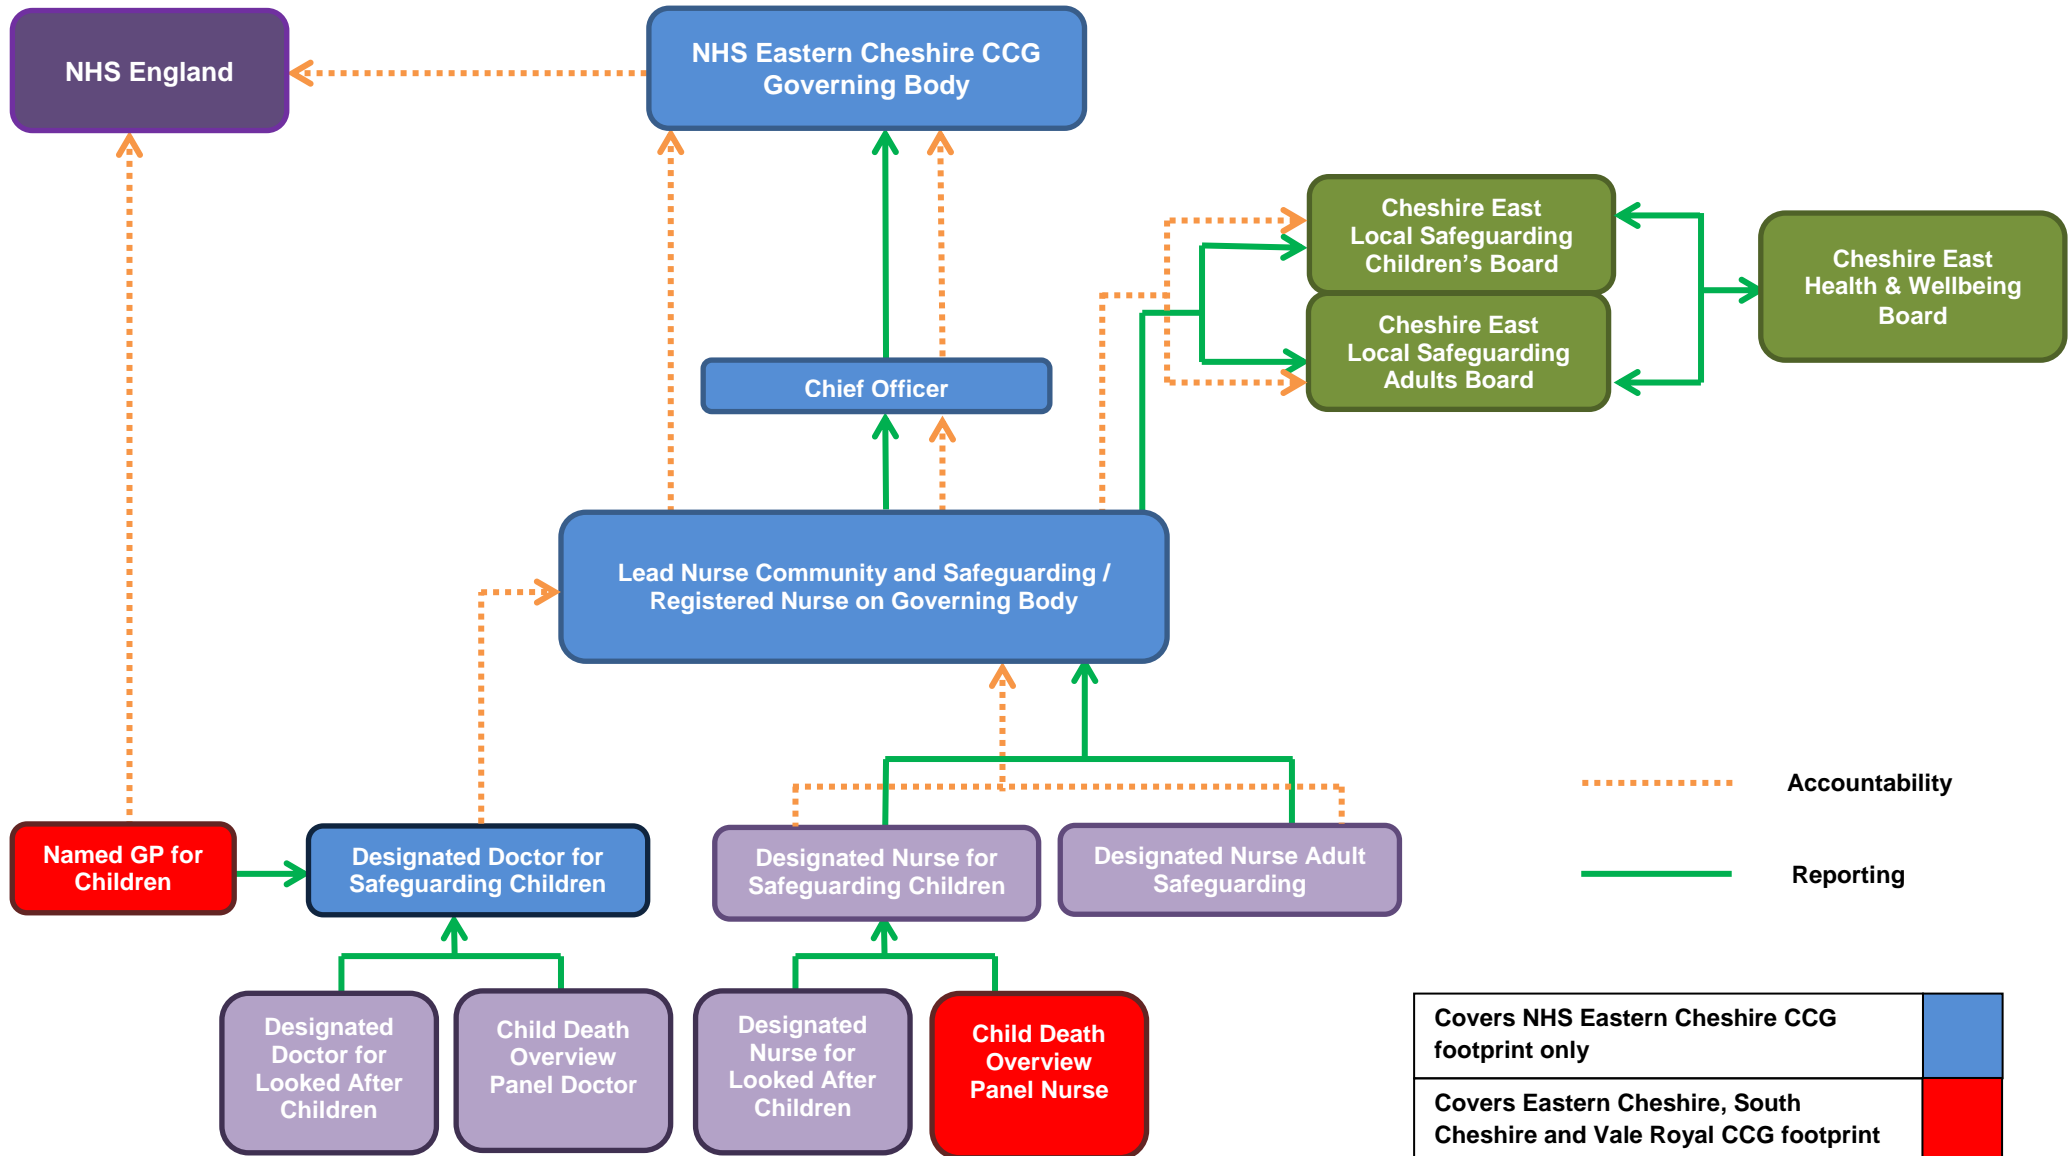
NHS England

NHS Eastern Cheshire CCG Governing Body

Cheshire East Local Safeguarding Children's Board

Cheshire East Local Safeguarding Adults Board

Cheshire East Health & Wellbeing Board

Chief Officer

Lead Nurse Community and Safeguarding / Registered Nurse on Governing Body

Accountability

Reporting

Named GP for Children

Designated Doctor for Safeguarding Children

Designated Nurse for Safeguarding Children

Designated Nurse Adult Safeguarding

Designated Doctor for Looked After Children

Child Death Overview Panel Doctor

Designated Nurse for Looked After Children

Child Death Overview Panel Nurse

| Covers NHS Eastern Cheshire CCG footprint only | |
|---|---|
| Covers Eastern Cheshire, South Cheshire and Vale Royal CCG footprint | |